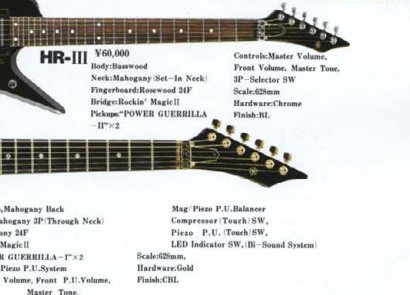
HR-III ¥60,000
Body:Basswood
Neck:Mahogany (Set-In Neck)
Fingerboard:Rosewood 24F
Bridge:Rockin' Magic II
Pickups:"POWER GUERRILLA -II"×2

Controls:Master Volume, Front Volume, Master Tone, 3P-Selector SW
Scale:628mm
Hardware:Chrome
Finish:BL

,Mahogany Back
ahogany 3P(Through Neck)
ony 24F
Magic II
R GUERRILLA-I"×2
Piezo P.U.System
Volume, Front P.U.Volume, Master Tone,

Mag/Piezo P.U.Balancer
Compressor (Touch) SW,
Piezo P.U. (Touch) SW,
LED Indicator SW, (Bi-Sound System)
Scale:628mm,
Hardware:Gold
Finish:CBL